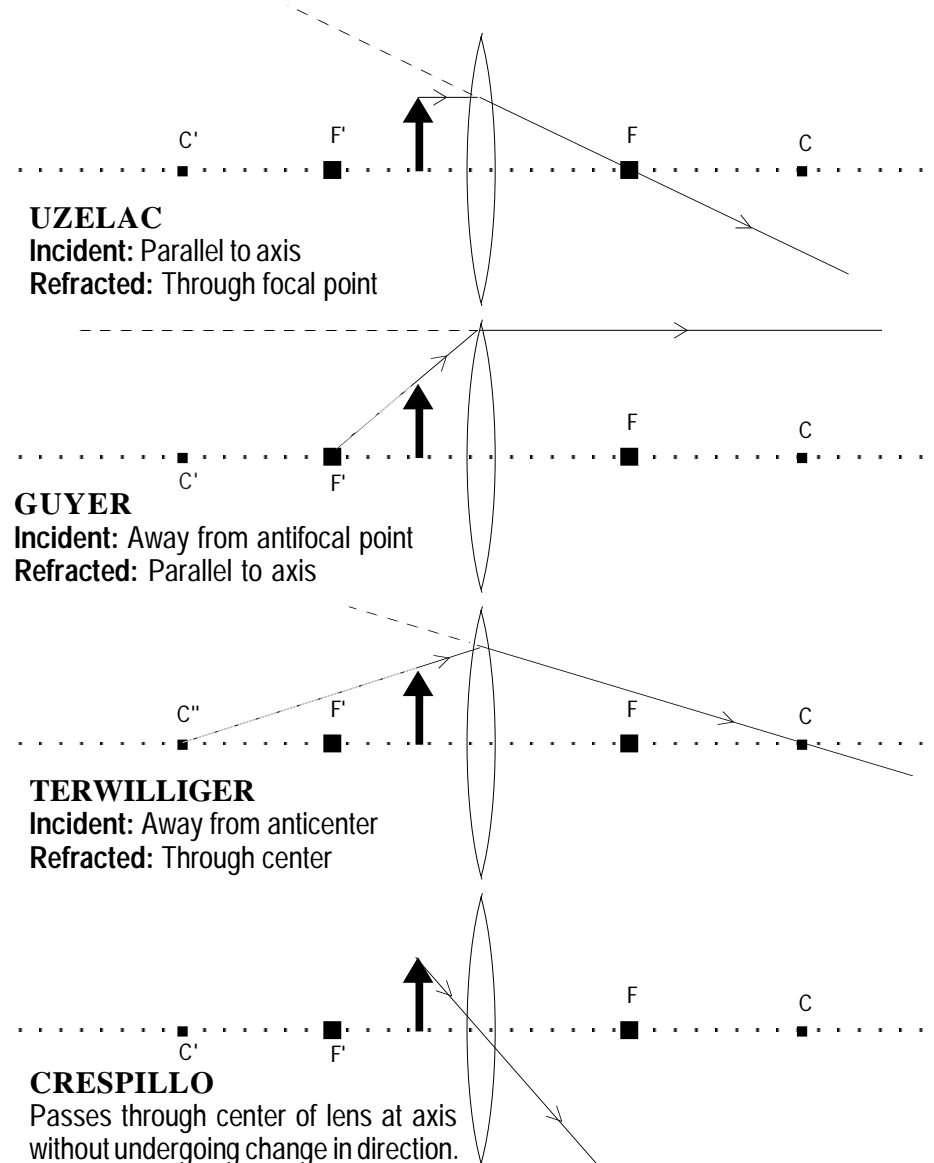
C' F' F C

**UZELAC**
**Incident:** Parallel to axis
**Refracted:** Through focal point

F C
C' F'

**GUYER**
**Incident:** Away from antifocal point
**Refracted:** Parallel to axis

C'' F' F C

**TERWILLIGER**
**Incident:** Away from anticenter
**Refracted:** Through center

F C
C' F'

**CRESPILLO**
Passes through center of lens at axis without undergoing change in direction.